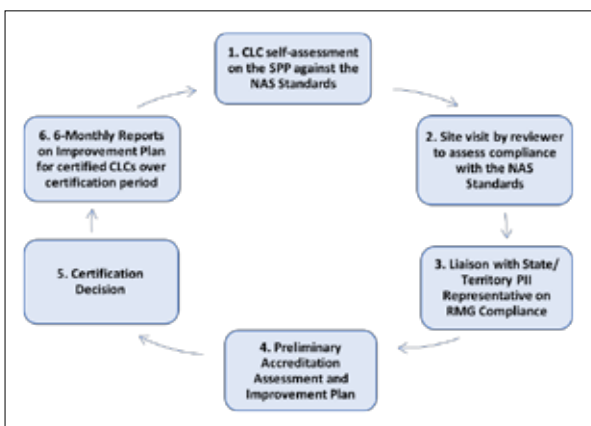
1. CLC self-assessment on the SPP against the NAS Standards

2. Site visit by reviewer to assess compliance with the NAS Standards

3. Liaison with State/ Territory PII Representative on RMG Compliance

4. Preliminary Accreditation Assessment and Improvement Plan

5. Certification Decision

6. 6-Monthly Reports on Improvement Plan for certified CLCs over certification period